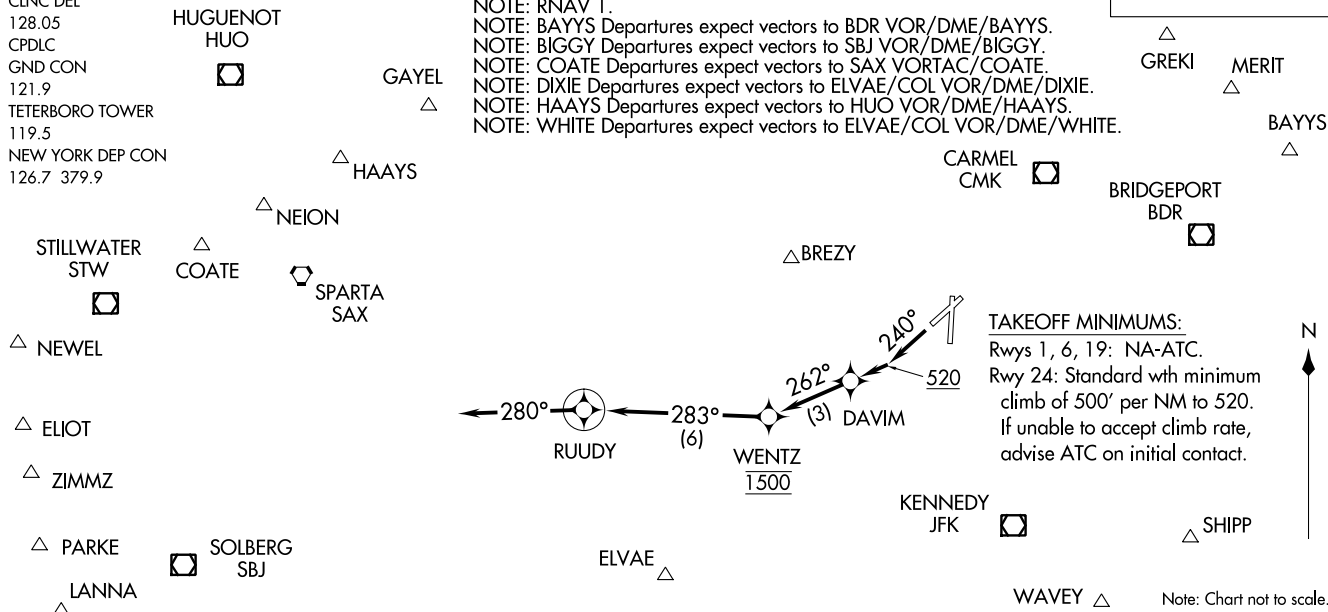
CLNC DEL
128.05
CPDLC
GND CON
121.9
TETERBORO TOWER
119.5
NEW YORK DEP CON
126.7 379.9

HUGUENOT
HUO

NOTE: RNAV 1.
NOTE: BAYYS Departures expect vectors to BDR VOR/DME/BAYYS.
NOTE: BIGGY Departures expect vectors to SBJ VOR/DME/BIGGY.
NOTE: COATE Departures expect vectors to SAX VORTAC/COATE.
NOTE: DIXIE Departures expect vectors to ELVAE/COL VOR/DME/DIXIE.
NOTE: HAAYS Departures expect vectors to HUO VOR/DME/HAAYS.
NOTE: WHITE Departures expect vectors to ELVAE/COL VOR/DME/WHITE.

GREKI
MERIT
BAYYS
GAYEL
HAAYS
CARMEL
CMK
BRIDGEPORT
BDR
NEION
STILLWATER
STW
COATE
SPARTA
SAX
BREZY
NEWEL
240°
TAKEOFF MINIMUMS:
Rwys 1, 6, 19: NA-ATC.
Rwy 24: Standard wth minimum climb of 500′ per NM to 520. If unable to accept climb rate, advise ATC on initial contact.
N
262°
520
280°
283°
(6)
(3)
DAVIM
ELIOT
RUUDY
WENTZ
1500
ZIMMZ
KENNEDY
JFK
SHIPP
PARKE
SOLBERG
SBJ
ELVAE
LANNA
WAVEY
Note: Chart not to scale.